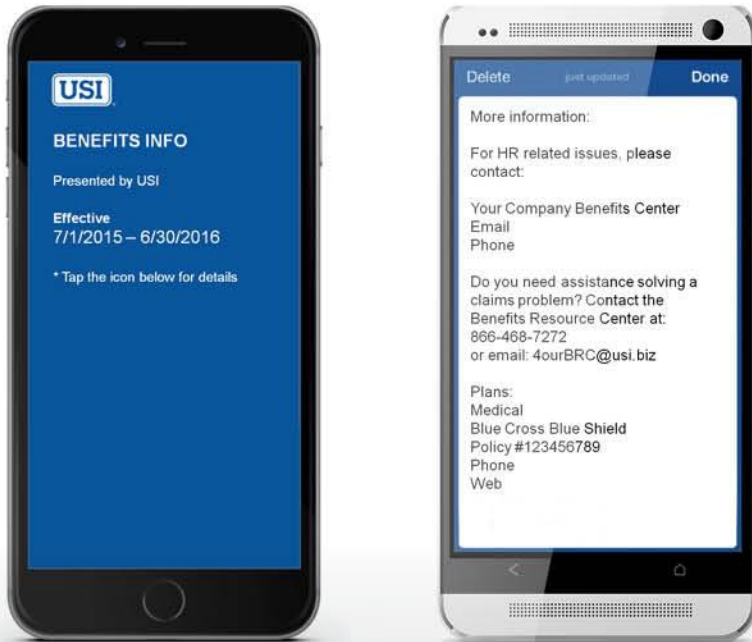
USI

BENEFITS INFO

Presented by USI

Effective
7/1/2015 – 6/30/2016

* Tap the icon below for details

Delete just updated Done

More information:

For HR related issues, please contact:

Your Company Benefits Center
Email
Phone

Do you need assistance solving a claims problem? Contact the Benefits Resource Center at:
866-468-7272
or email: 4ourBRC@usi.biz

Plans:
Medical
Blue Cross Blue Shield
Policy #123456789
Phone
Web